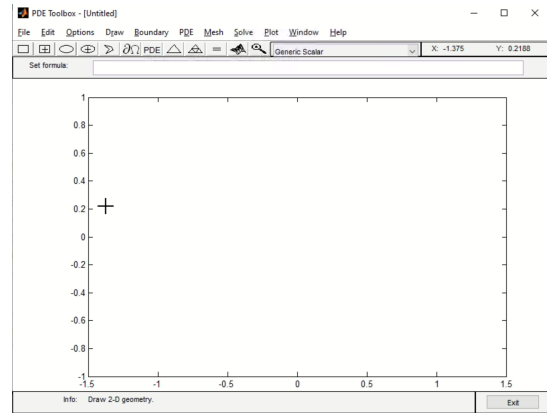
PDE Toolbox - [Untitled]

File Edit Options Draw Boundary PDE Mesh Solve Plot Window Help

PDE Generic Scalar X: -1.375 Y: 0.2188

Set formula:

1
0.8
0.6
0.4
0.2
0
-0.2
-0.4
-0.6
-0.8
-1

-1.5 -1 -0.5 0 0.5 1 1.5

Info: Draw 2-D geometry.

Exit